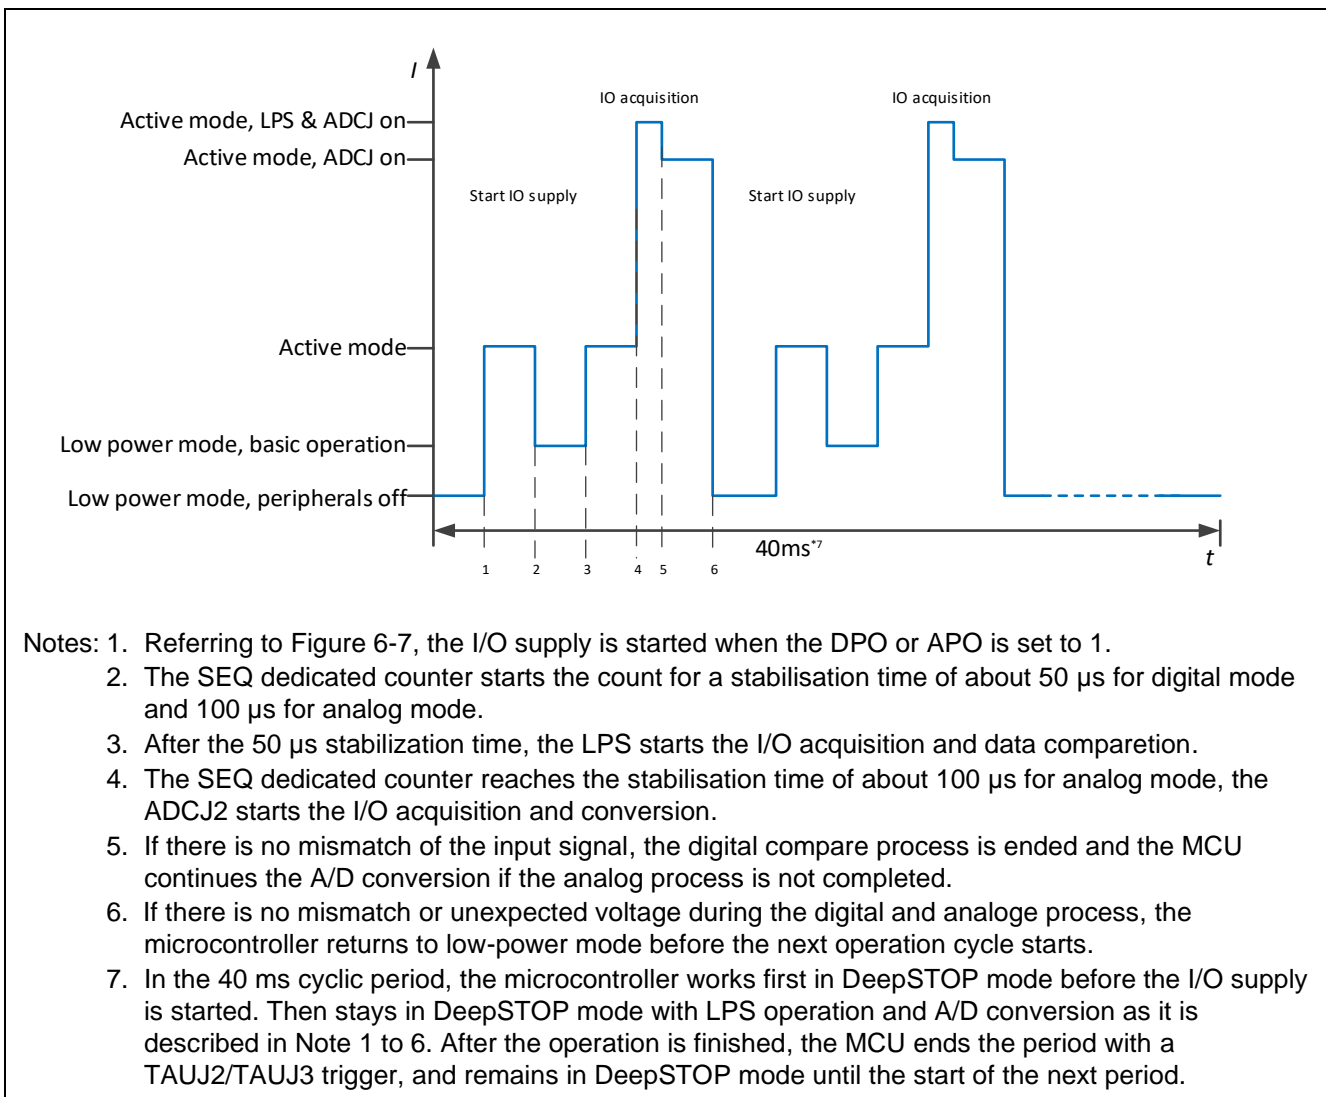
$I$

IO acquisition

IO acquisition

Active mode, LPS & ADCJ on

Active mode, ADCJ on

Start IO supply

Start IO supply

Active mode

Low power mode, basic operation

Low power mode, peripherals off

40ms$^{*7}$

$t$

1 2 3 4 5 6

Notes: 1. Referring to Figure 6-7, the I/O supply is started when the DPO or APO is set to 1.
2. The SEQ dedicated counter starts the count for a stabilisation time of about 50 µs for digital mode and 100 µs for analog mode.
3. After the 50 µs stabilization time, the LPS starts the I/O acquisition and data comparetion.
4. The SEQ dedicated counter reaches the stabilisation time of about 100 µs for analog mode, the ADCJ2 starts the I/O acquisition and conversion.
5. If there is no mismatch of the input signal, the digital compare process is ended and the MCU continues the A/D conversion if the analog process is not completed.
6. If there is no mismatch or unexpected voltage during the digital and analoge process, the microcontroller returns to low-power mode before the next operation cycle starts.
7. In the 40 ms cyclic period, the microcontroller works first in DeepSTOP mode before the I/O supply is started. Then stays in DeepSTOP mode with LPS operation and A/D conversion as it is described in Note 1 to 6. After the operation is finished, the MCU ends the period with a TAUJ2/TAUJ3 trigger, and remains in DeepSTOP mode until the start of the next period.